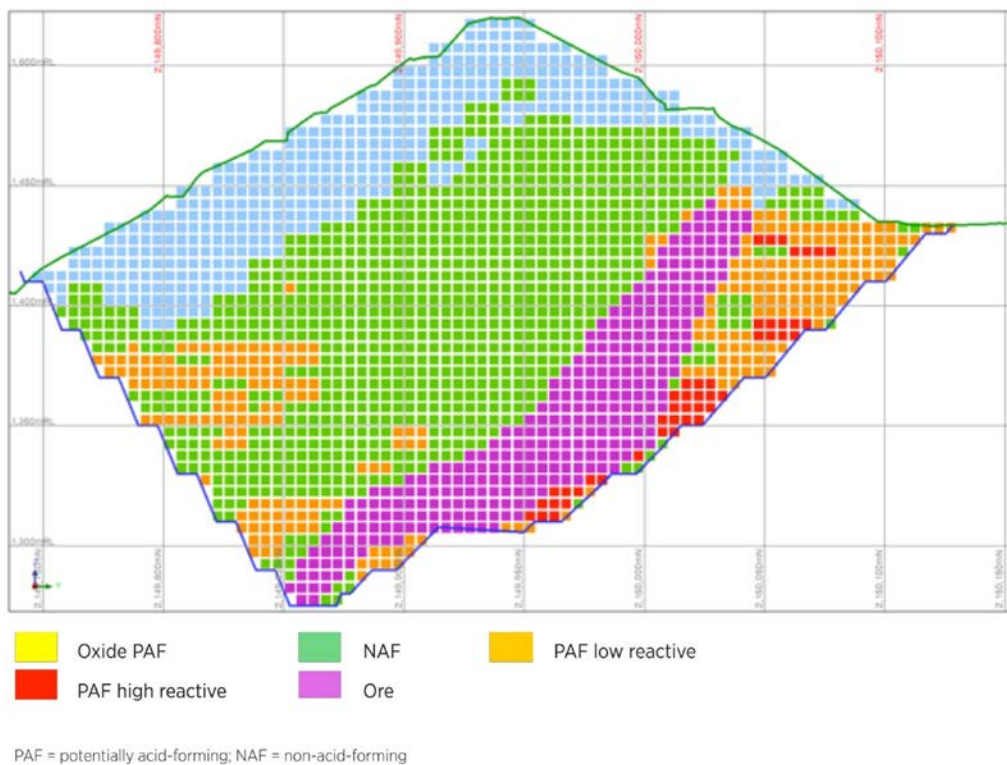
1,500mRL

1,450mRL

1,400mRL

1,350mRL

1,300mRL

2,149,800mN

2,149,900mN

2,150,000mN

2,150,100mN

2,149,800mN

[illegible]

2,149,9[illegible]

2,149,950mN

2,150,000mN

2,150,050mN

2,150,100mN

2,150,150mN

Oxide PAF

NAF

PAF low reactive

PAF high reactive

Ore

PAF = potentially acid-forming; NAF = non-acid-forming